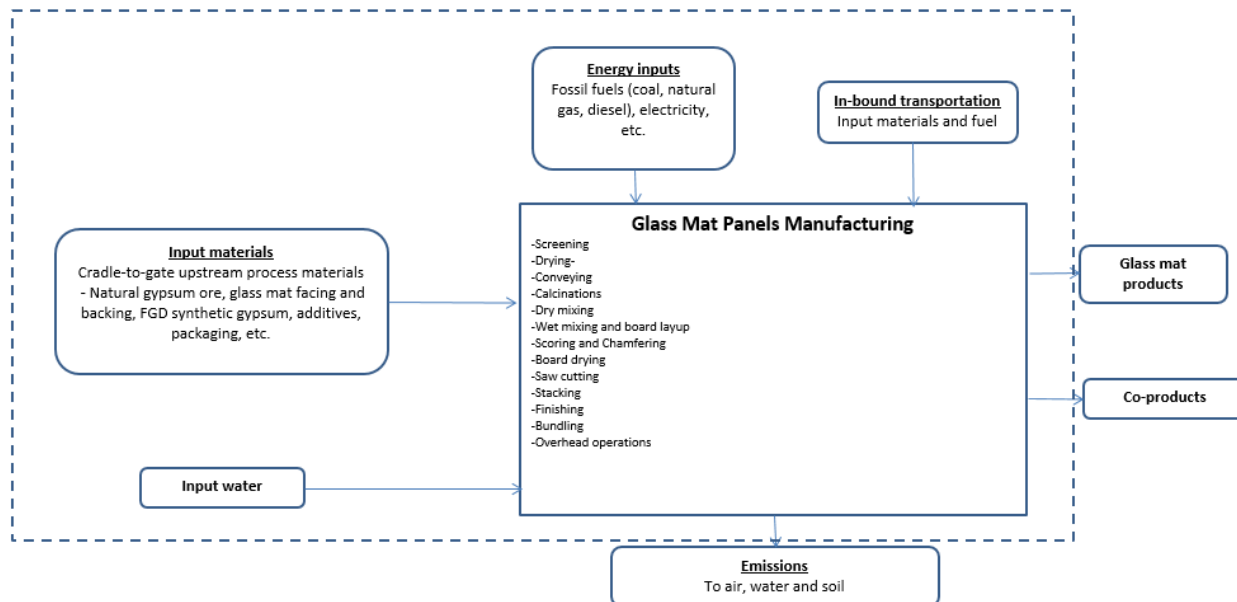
Energy inputs
Fossil fuels (coal, natural gas, diesel), electricity, etc.

In-bound transportation
Input materials and fuel

Input materials
Cradle-to-gate upstream process materials - Natural gypsum ore, glass mat facing and backing, FGD synthetic gypsum, additives, packaging, etc.

Glass Mat Panels Manufacturing
-Screening
-Drying-
-Conveying
-Calcinations
-Dry mixing
-Wet mixing and board layup
-Scoring and Chamfering
-Board drying
-Saw cutting
-Stacking
-Finishing
-Bundling
-Overhead operations

Glass mat products

Co-products

Input water

Emissions
To air, water and soil